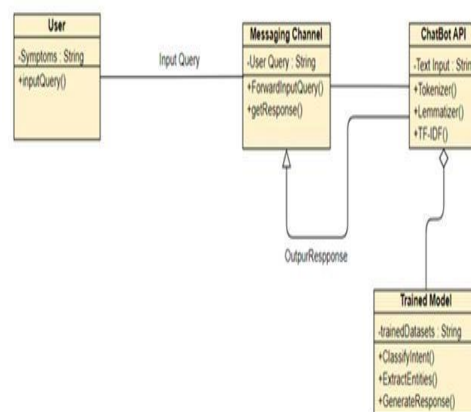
User

-Symptoms : String

+inputQuery()

Input Query

Messaging Channel

-User Query : String

+ForwardInputQuery()
+getResponse()

ChatBot API

-Text Input : Strin

+Tokenizer()
+Lemmatizer()
+TF-IDF()

OutpurRespponse

Trained Model

-trainedDatasets : String

+ClassifyIntent()
+ExtractEntities()
+GenerateResponse()